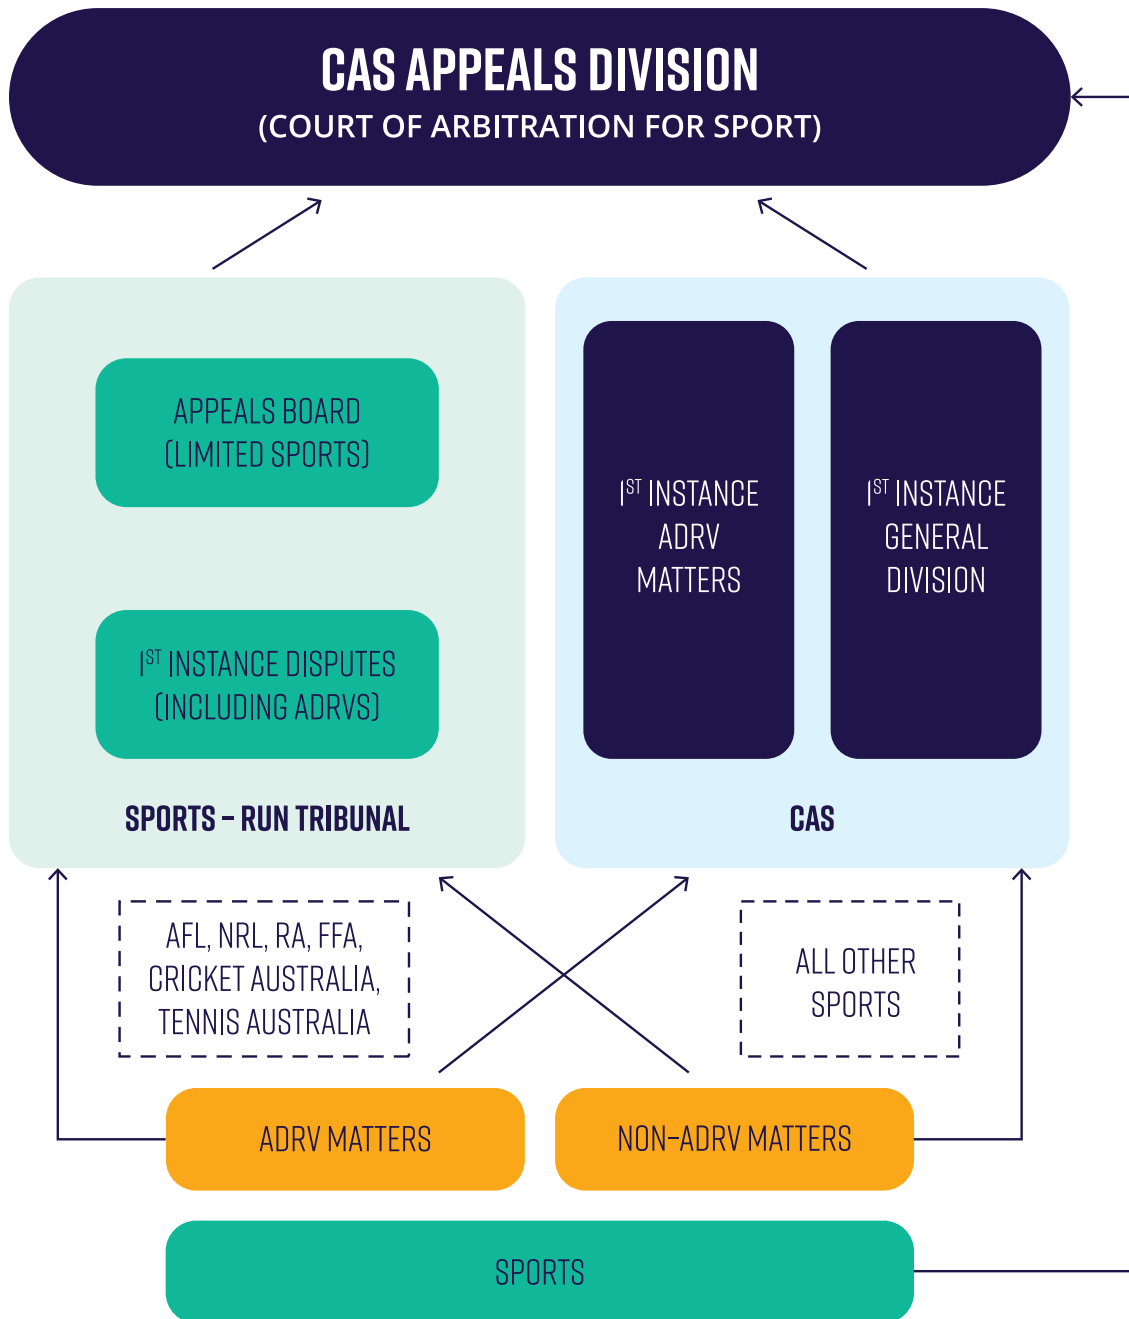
CAS APPEALS DIVISION
(COURT OF ARBITRATION FOR SPORT)

APPEALS BOARD
(LIMITED SPORTS)

$1^{ST}$ INSTANCE DISPUTES
(INCLUDING ADRVS)

SPORTS – RUN TRIBUNAL

$1^{ST}$ INSTANCE
ADRV
MATTERS

$1^{ST}$ INSTANCE
GENERAL
DIVISION

CAS

AFL, NRL, RA, FFA,
CRICKET AUSTRALIA,
TENNIS AUSTRALIA

ALL OTHER
SPORTS

ADRV MATTERS

NON-ADRV MATTERS

SPORTS